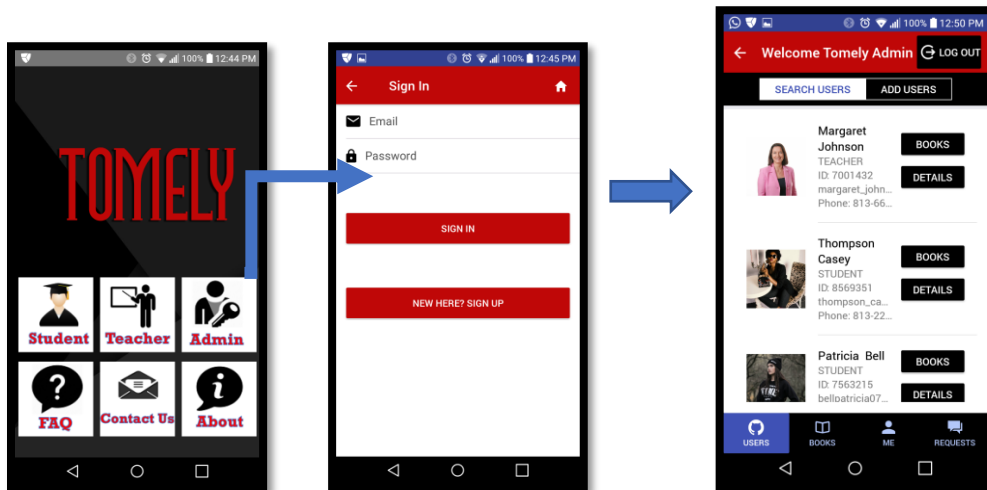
100% 12:44 PM

TOMELY

Student
Teacher
Admin
FAQ
Contact Us
About

100% 12:45 PM

Sign In

Email
Password

SIGN IN

NEW HERE? SIGN UP

100% 12:50 PM

Welcome Tomely Admin
LOG OUT

SEARCH USERS
ADD USERS

Margaret Johnson
TEACHER
ID: 7001432
margaret_john...
Phone: 813-66...
BOOKS
DETAILS

Thompson Casey
STUDENT
ID: 8569351
thompson_ca...
Phone: 813-22...
BOOKS
DETAILS

Patricia Bell
STUDENT
ID: 7563215
bellpatricia07...
BOOKS
DETAILS

USERS
BOOKS
ME
REQUESTS